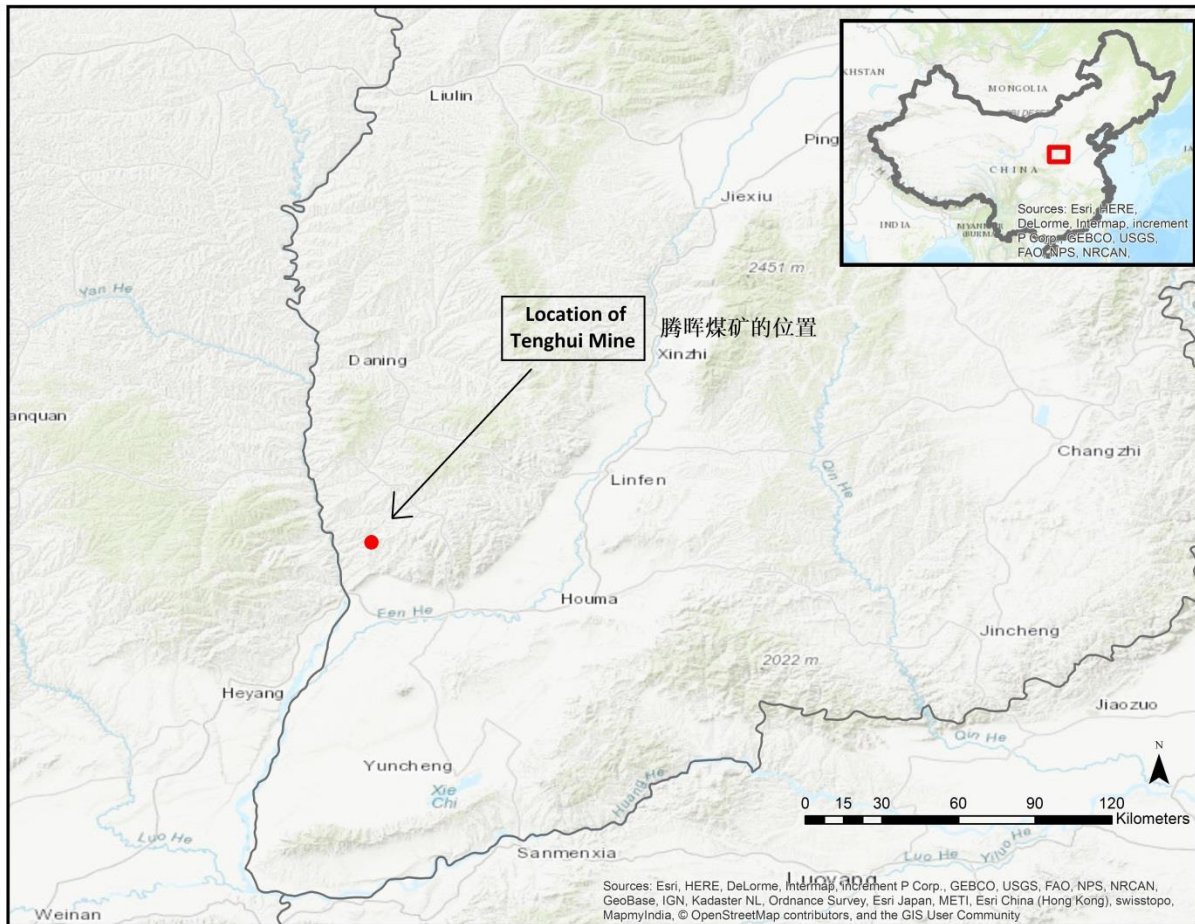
KHSTAN
MONGOLIA
CHINA
INDIA
MYANMAR (BURMA)
Sources: Esri, HERE, DeLorme, Intermap, increment P Corp., GEBCO, USGS, FAO, NPS, NRCAN,

Liulin
Ping
Jiexiu
2451 m
Yan He
Location of Tenghui Mine
腾晖煤矿的位置
Daning
Xinzhi
anquan
Changzhi
Qin He
Linfen
Fen He
Houma
Jincheng
2022 m
Heyang
Jiaozuo
Qin He
Yuncheng
Xie Chi
Huang He
N
0 15 30 60 90 120
Kilometers
Luo He
Sanmenxia
Luo He
Yiluo He
Luoyang
Weinan
Sources: Esri, HERE, DeLorme, Intermap, increment P Corp., GEBCO, USGS, FAO, NPS, NRCAN, GeoBase, IGN, Kadaster NL, Ordnance Survey, Esri Japan, METI, Esri China (Hong Kong), swisstopo, MapmyIndia, © OpenStreetMap contributors, and the GIS User Community